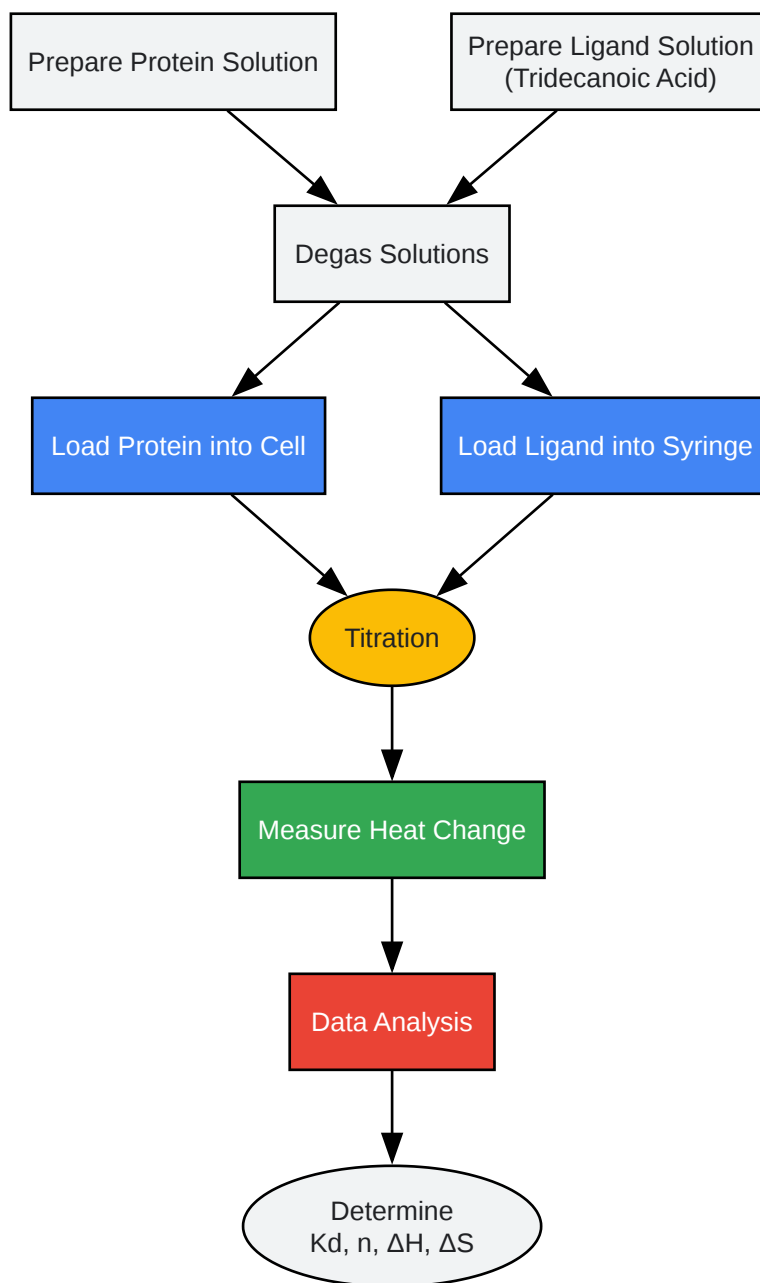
Prepare Protein Solution

Prepare Ligand Solution (Tridecanoic Acid)

Degas Solutions

Load Protein into Cell

Load Ligand into Syringe

Titration

Measure Heat Change

Data Analysis

Determine Kd, n, ΔH, ΔS